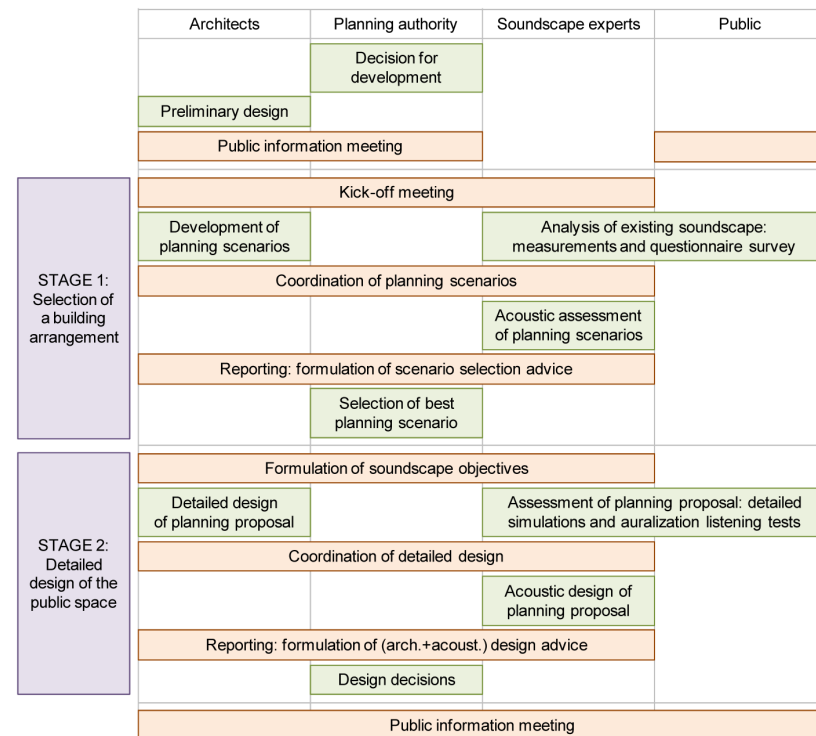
Architects | Planning authority | Soundscape experts | Public

Decision for development

Preliminary design

Public information meeting

STAGE 1: Selection of a building arrangement

Kick-off meeting

Development of planning scenarios

Analysis of existing soundscape: measurements and questionnaire survey

Coordination of planning scenarios

Acoustic assessment of planning scenarios

Reporting: formulation of scenario selection advice

Selection of best planning scenario

STAGE 2: Detailed design of the public space

Formulation of soundscape objectives

Detailed design of planning proposal

Assessment of planning proposal: detailed simulations and auralization listening tests

Coordination of detailed design

Acoustic design of planning proposal

Reporting: formulation of (arch.+acoust.) design advice

Design decisions

Public information meeting